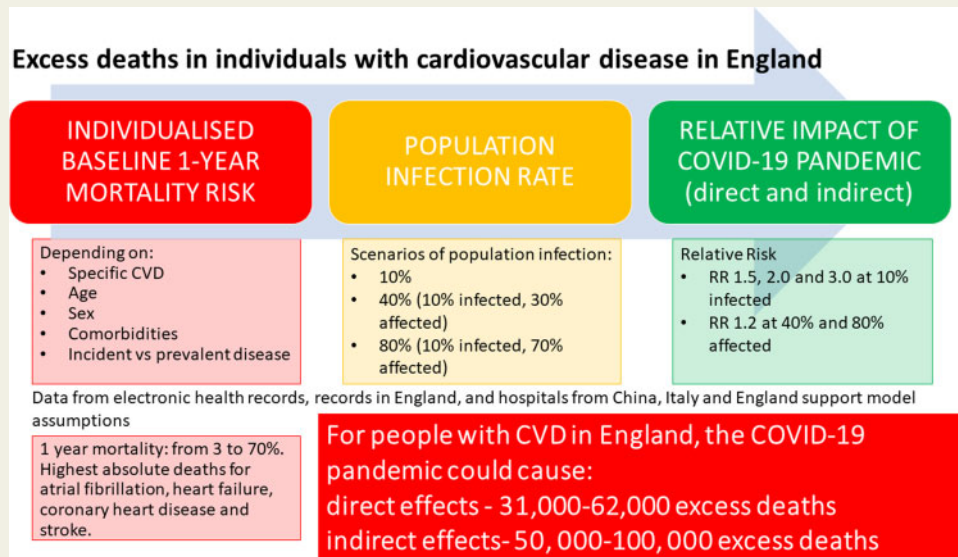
Excess deaths in individuals with cardiovascular disease in England

INDIVIDUALISED BASELINE 1-YEAR MORTALITY RISK

POPULATION INFECTION RATE

RELATIVE IMPACT OF COVID-19 PANDEMIC (direct and indirect)

Depending on:
- Specific CVD
- Age
- Sex
- Comorbidities
- Incident vs prevalent disease

Scenarios of population infection:
- 10%
- 40% (10% infected, 30% affected)
- 80% (10% infected, 70% affected)

Relative Risk
- RR 1.5, 2.0 and 3.0 at 10% infected
- RR 1.2 at 40% and 80% affected

Data from electronic health records, records in England, and hospitals from China, Italy and England support model assumptions

1 year mortality: from 3 to 70%. Highest absolute deaths for atrial fibrillation, heart failure, coronary heart disease and stroke.

For people with CVD in England, the COVID-19 pandemic could cause:
direct effects - 31,000-62,000 excess deaths
indirect effects- 50, 000-100, 000 excess deaths